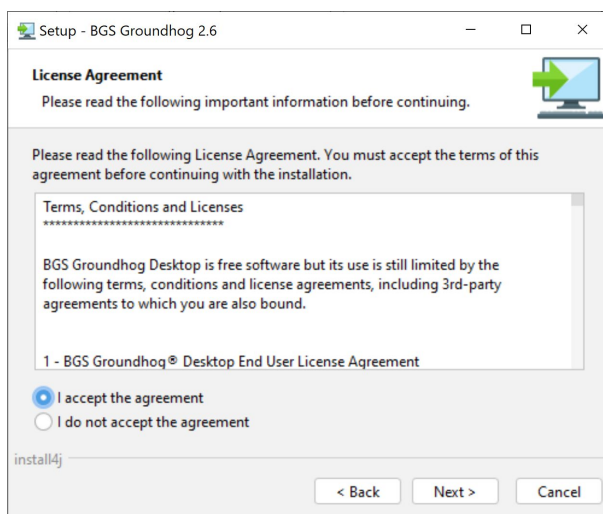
Setup - BGS Groundhog 2.6

License Agreement

Please read the following important information before continuing.

Please read the following License Agreement. You must accept the terms of this agreement before continuing with the installation.

Terms, Conditions and Licenses
******************************

BGS Groundhog Desktop is free software but its use is still limited by the following terms, conditions and license agreements, including 3rd-party agreements to which you are also bound.

1 - BGS Groundhog® Desktop End User License Agreement

I accept the agreement

I do not accept the agreement

install4j

< Back

Next >

Cancel